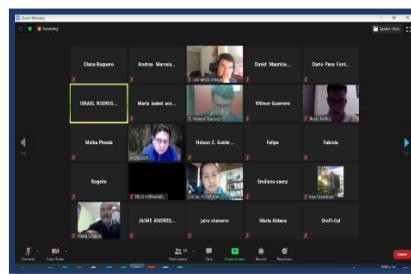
Zoom Meeting

Recording

Speaker View

Diana Baquero

Andres Marcela...

LAURA MEJIA

David Mauricio...

Dario Pava Font...

ISRAEL RODRIG...

Maria isabel aco...

Hernan Rincon

Wilmar Guerrero

Rosa Pardo

Melba Pineda

ROSSEDY

Nelson C. Guti...

Felipe

Fabiola

Rogelio

FELIX HERNANDO...

LUCIA FONSECA

Emiliano saenz

Juan Sanchez

Rafa Lopez

JAIME ANDRES...

Jairo chavarro

Maria Aldana

Shell-Cel

Unmute

Start Video

Participants

Chat

Share Screen

Record

Reactions

Leave